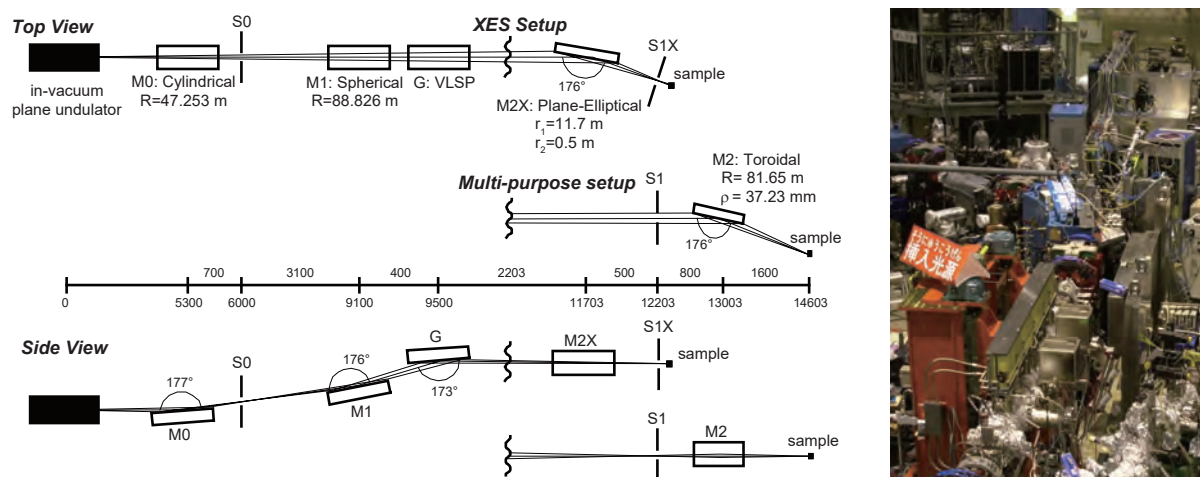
Top View

S0

XES Setup

S1X

sample

in-vacuum plane undulator

M0: Cylindrical R=47.253 m

M1: Spherical R=88.826 m

G: VLSP

176°

M2X: Plane-Elliptical $r_1$=11.7 m $r_2$=0.5 m

Multi-purpose setup

S1

M2: Toroidal R= 81.65 m $\rho$ = 37.23 mm

176°

sample

700 3100 400 2203 500 800 1600

0 5300 6000 9100 9500 11703 12203 13003 14603

Side View

S0

176°

G

M2X

S1X

sample

177°

173°

M0

M1

S1

M2

sample

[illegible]